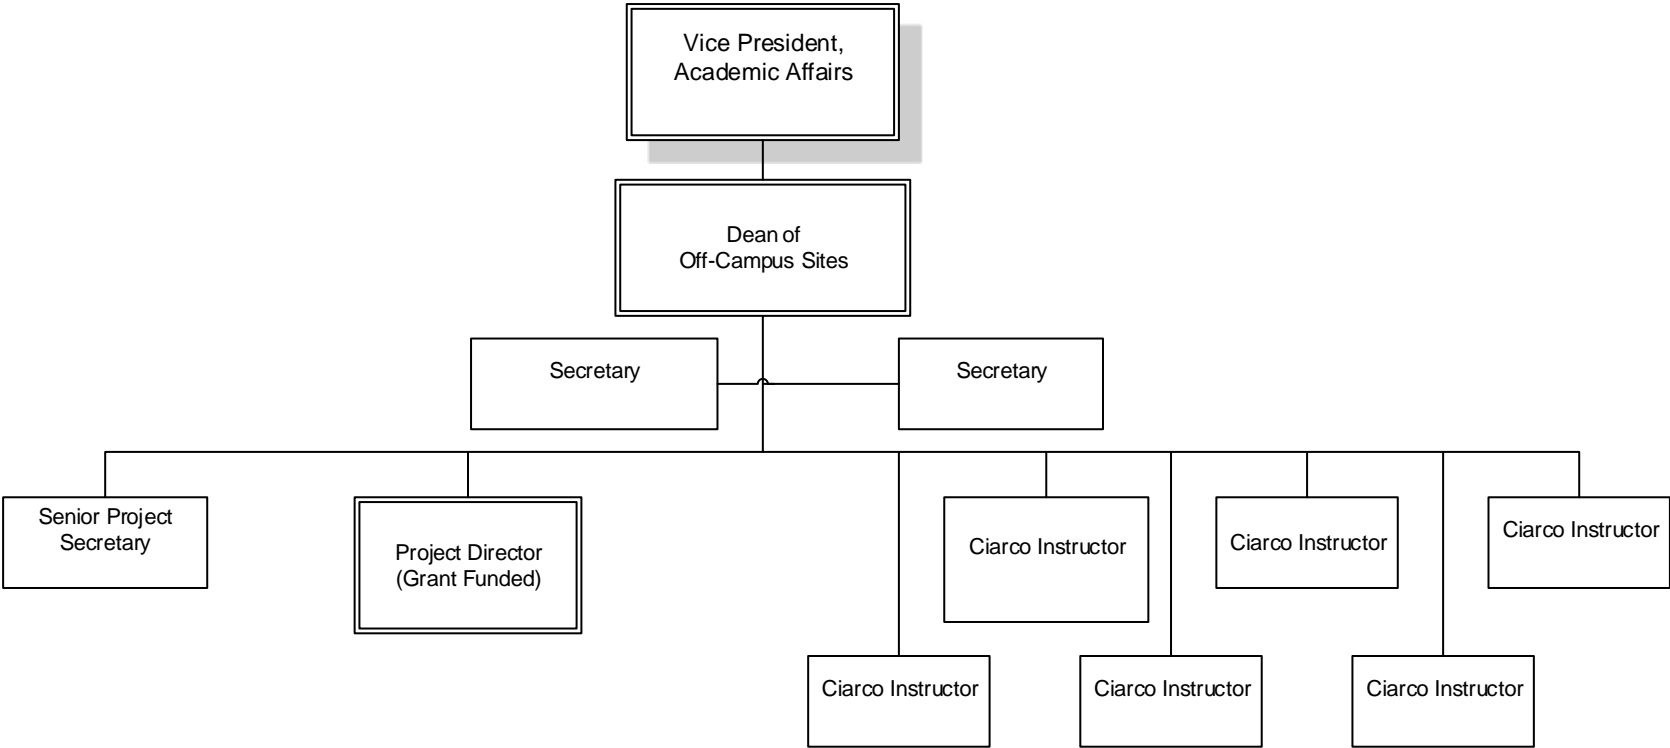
Vice President, Academic Affairs

Dean of Off-Campus Sites

Secretary

Secretary

Senior Project Secretary

Project Director (Grant Funded)

Ciarco Instructor

Ciarco Instructor

Ciarco Instructor

Ciarco Instructor

Ciarco Instructor

Ciarco Instructor

Ciarco Instructor